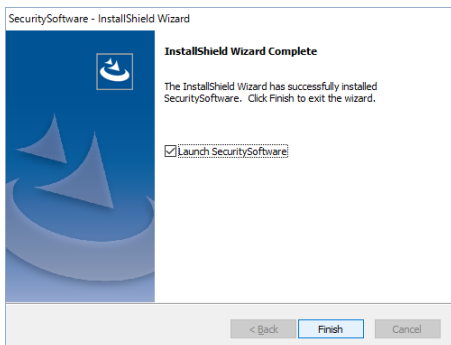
SecuritySoftware - InstallShield Wizard

InstallShield Wizard Complete

The InstallShield Wizard has successfully installed SecuritySoftware. Click Finish to exit the wizard.

Launch SecuritySoftware

< Back

Finish

Cancel